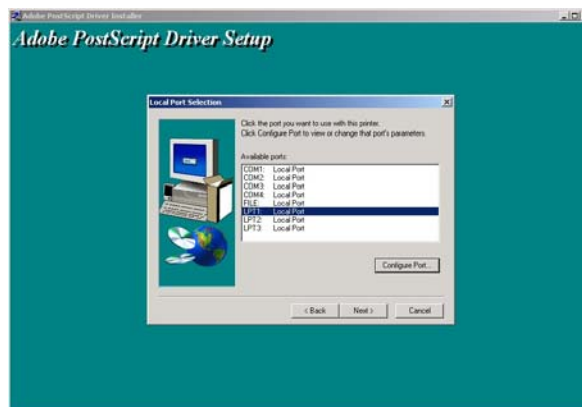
Adobe PostScript Driver Installer

Adobe PostScript Driver Setup

Local Port Selection

Click the port you want to use with this printer. Click Configure Port to view or change that port's parameters.

Available ports:

| | |
|---|---|
| COM1: | Local Port |
| COM2: | Local Port |
| COM3: | Local Port |
| COM4: | Local Port |
| FILE: | Local Port |
| LPT1: | Local Port |
| LPT2: | Local Port |
| LPT3: | Local Port |

Configure Port...

< Back
Next >
Cancel